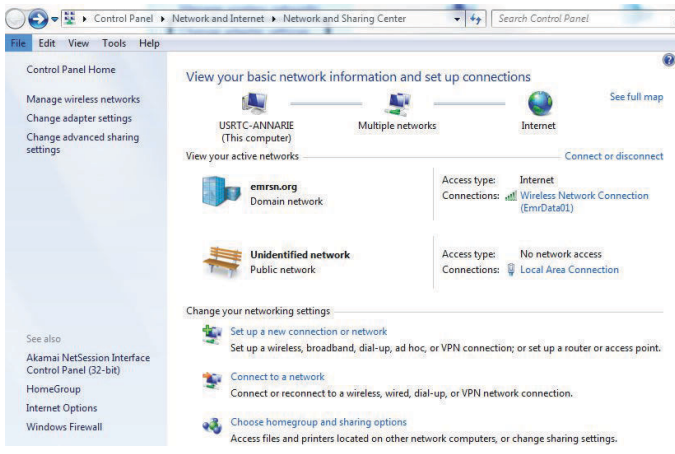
▸ Control Panel ▸ Network and Internet ▸ Network and Sharing Center

Search Control Panel

File Edit View Tools Help

Control Panel Home

Manage wireless networks

Change adapter settings

Change advanced sharing settings

View your basic network information and set up connections

See full map

USRTC-ANNARIE (This computer)

Multiple networks

Internet

View your active networks

Connect or disconnect

emrsn.org
Domain network

Access type: Internet
Connections: Wireless Network Connection (EmrData01)

Unidentified network
Public network

Access type: No network access
Connections: Local Area Connection

Change your networking settings

Set up a new connection or network
Set up a wireless, broadband, dial-up, ad hoc, or VPN connection; or set up a router or access point.

Connect to a network
Connect or reconnect to a wireless, wired, dial-up, or VPN network connection.

Choose homegroup and sharing options
Access files and printers located on other network computers, or change sharing settings.

See also

Akamai NetSession Interface Control Panel (32-bit)

HomeGroup

Internet Options

Windows Firewall